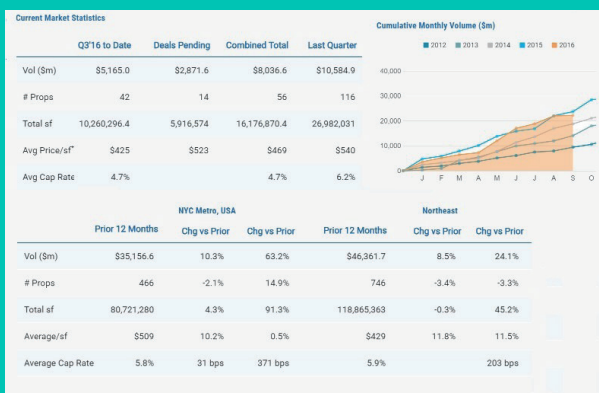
Current Market Statistics

|  | Q3'16 to Date | Deals Pending | Combined Total | Last Quarter |
|---|---|---|---|---|
| Vol (\$m) | \$5,165.0 | \$2,871.6 | \$8,036.6 | \$10,584.9 |
| # Props | 42 | 14 | 56 | 116 |
| Total sf | 10,260,296.4 | 5,916,574 | 16,176,870.4 | 26,982,031 |
| Avg Price/sf* | \$425 | \$523 | \$469 | \$540 |
| Avg Cap Rate | 4.7% |  | 4.7% | 6.2% |

Cumulative Monthly Volume (\$m)

2012 2013 2014 2015 2016

40,000
30,000
20,000
10,000
0

J F M A M J J A S O

NYC Metro, USA

Northeast

|  | Prior 12 Months | Chg vs Prior | Chg vs Prior | Prior 12 Months | Chg vs Prior | Chg vs Prior |
|---|---|---|---|---|---|---|
| Vol (\$m) | \$35,156.6 | 10.3% | 63.2% | \$46,361.7 | 8.5% | 24.1% |
| # Props | 466 | -2.1% | 14.9% | 746 | -3.4% | -3.3% |
| Total sf | 80,721,280 | 4.3% | 91.3% | 118,865,363 | -0.3% | 45.2% |
| Average/sf | \$509 | 10.2% | 0.5% | \$429 | 11.8% | 11.5% |
| Average Cap Rate | 5.8% | 31 bps | 371 bps | 5.9% |  | 203 bps |